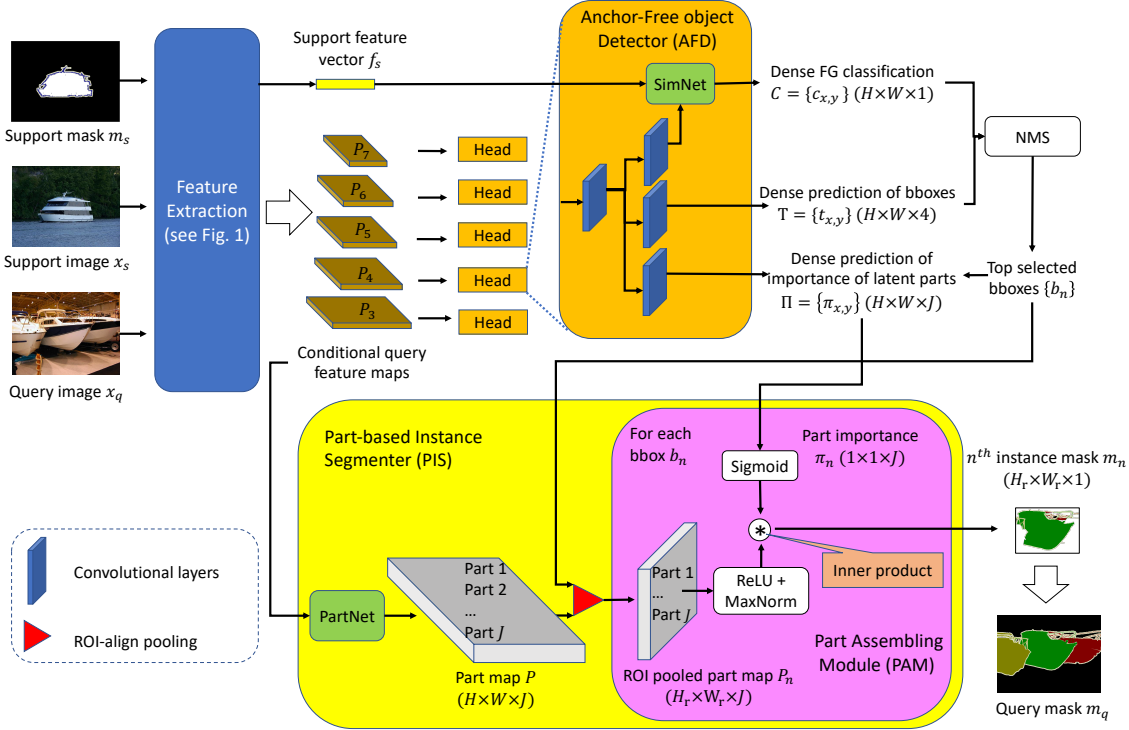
Support mask $m_s$

Support image $x_s$

Query image $x_q$

Feature Extraction (see Fig. 1)

Support feature vector $f_s$

$P_7$
$P_6$
$P_5$
$P_4$
$P_3$

Head
Head
Head
Head
Head

Conditional query feature maps

Anchor-Free object Detector (AFD)

SimNet

Dense FG classification $C = \{c_{x,y}\}$ $(H\times W\times 1)$

Dense prediction of bboxes $\mathrm{T} = \{t_{x,y}\}$ $(H\times W\times 4)$

Dense prediction of importance of latent parts $\Pi = \{\pi_{x,y}\}$ $(H\times W\times J)$

NMS

Top selected bboxes $\{b_n\}$

Part-based Instance Segmenter (PIS)

For each bbox $b_n$

Part importance $\pi_n$ $(1\times 1\times J)$

Sigmoid

$n^{th}$ instance mask $m_n$ $(H_r\times W_r\times 1)$

Inner product

Part 1
Part 2
...
Part $J$

Part 1
...
Part $J$

ReLU + MaxNorm

PartNet

Part map $P$ $(H\times W\times J)$

ROI pooled part map $P_n$ $(H_r\times W_r\times J)$

Part Assembling Module (PAM)

Query mask $m_q$

Convolutional layers

ROI-align pooling